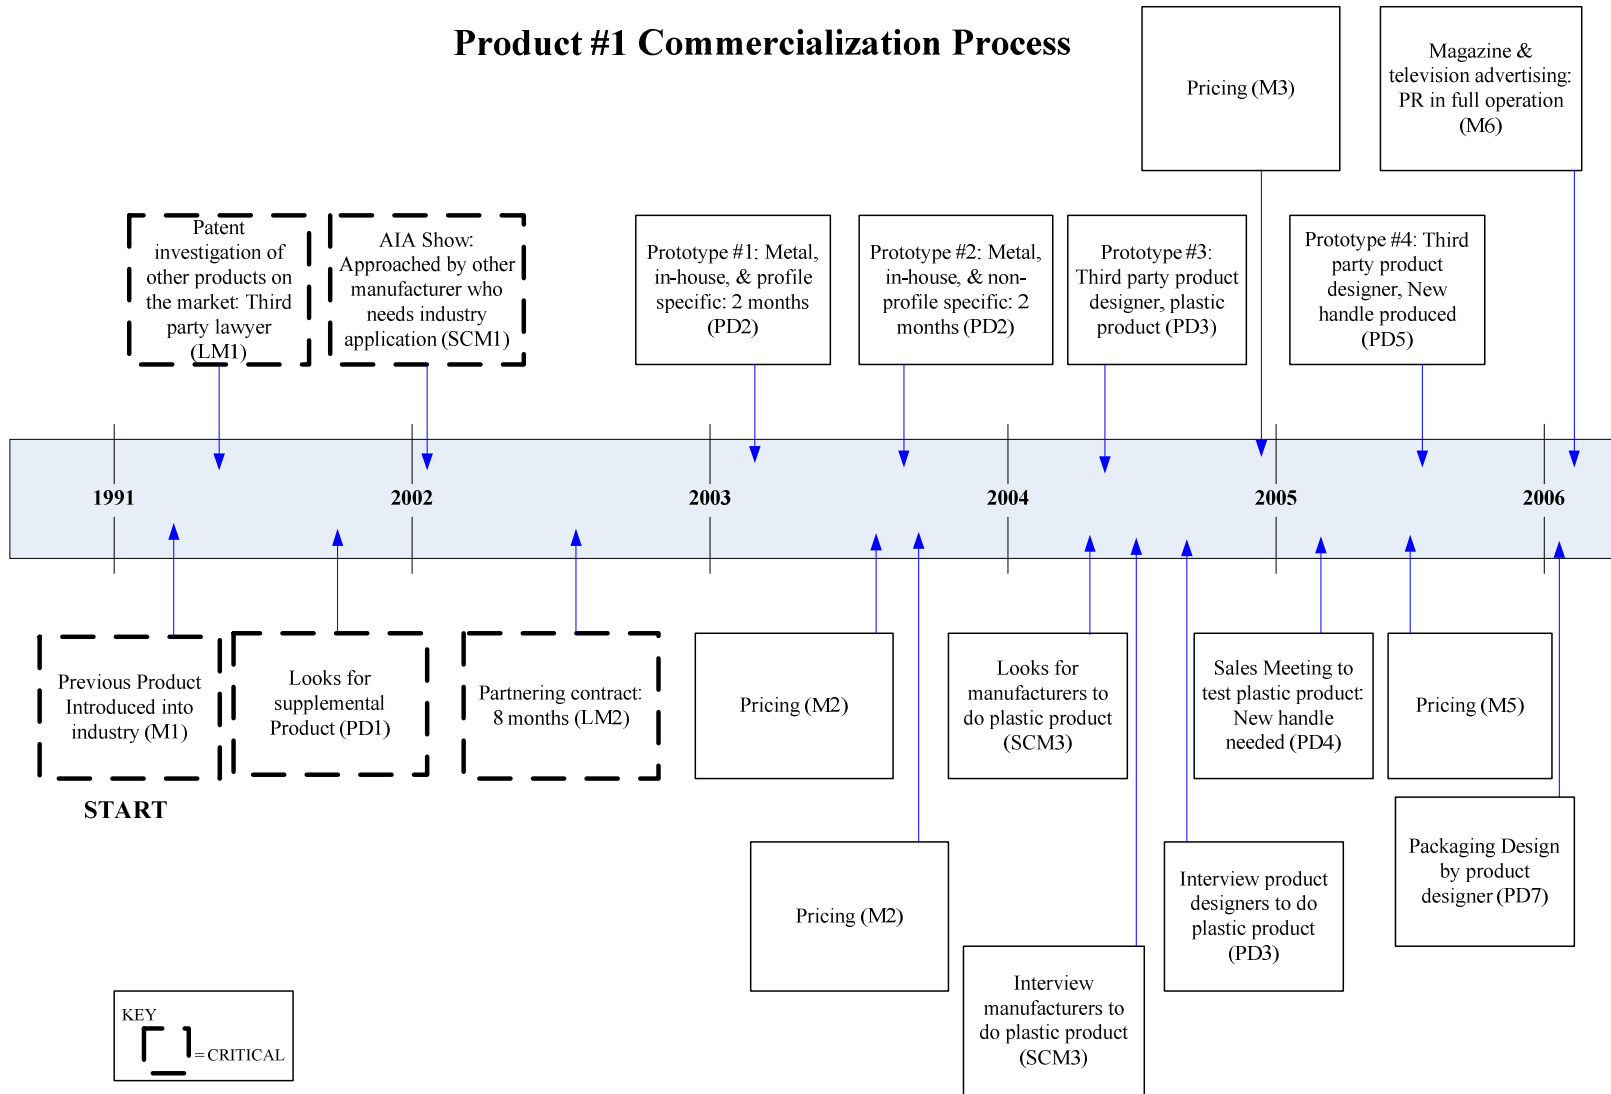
Product #1 Commercialization Process

Pricing (M3)

Magazine & television advertising: PR in full operation (M6)

Patent investigation of other products on the market: Third party lawyer (LM1)

AIA Show: Approached by other manufacturer who needs industry application (SCM1)

Prototype #1: Metal, in-house, & profile specific: 2 months (PD2)

Prototype #2: Metal, in-house, & non-profile specific: 2 months (PD2)

Prototype #3: Third party product designer, plastic product (PD3)

Prototype #4: Third party product designer, New handle produced (PD5)

1991

2002

2003

2004

2005

2006

Previous Product Introduced into industry (M1)

START

Looks for supplemental Product (PD1)

Partnering contract: 8 months (LM2)

Pricing (M2)

Looks for manufacturers to do plastic product (SCM3)

Sales Meeting to test plastic product: New handle needed (PD4)

Pricing (M5)

Packaging Design by product designer (PD7)

Pricing (M2)

Interview product designers to do plastic product (PD3)

Interview manufacturers to do plastic product (SCM3)

KEY
= CRITICAL